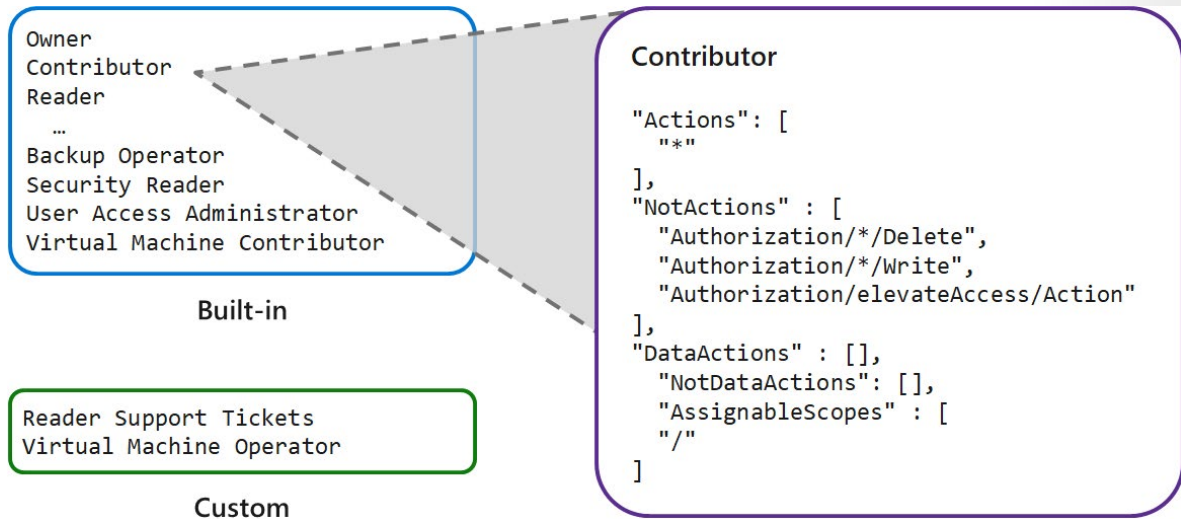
Owner
Contributor
Reader
…
Backup Operator
Security Reader
User Access Administrator
Virtual Machine Contributor

Built-in

Reader Support Tickets
Virtual Machine Operator

Custom

Contributor

"Actions": [
"*"
],
"NotActions" : [
"Authorization/*/Delete",
"Authorization/*/Write",
"Authorization/elevateAccess/Action"
],
"DataActions" : [],
"NotDataActions": [],
"AssignableScopes" : [
"/"
]